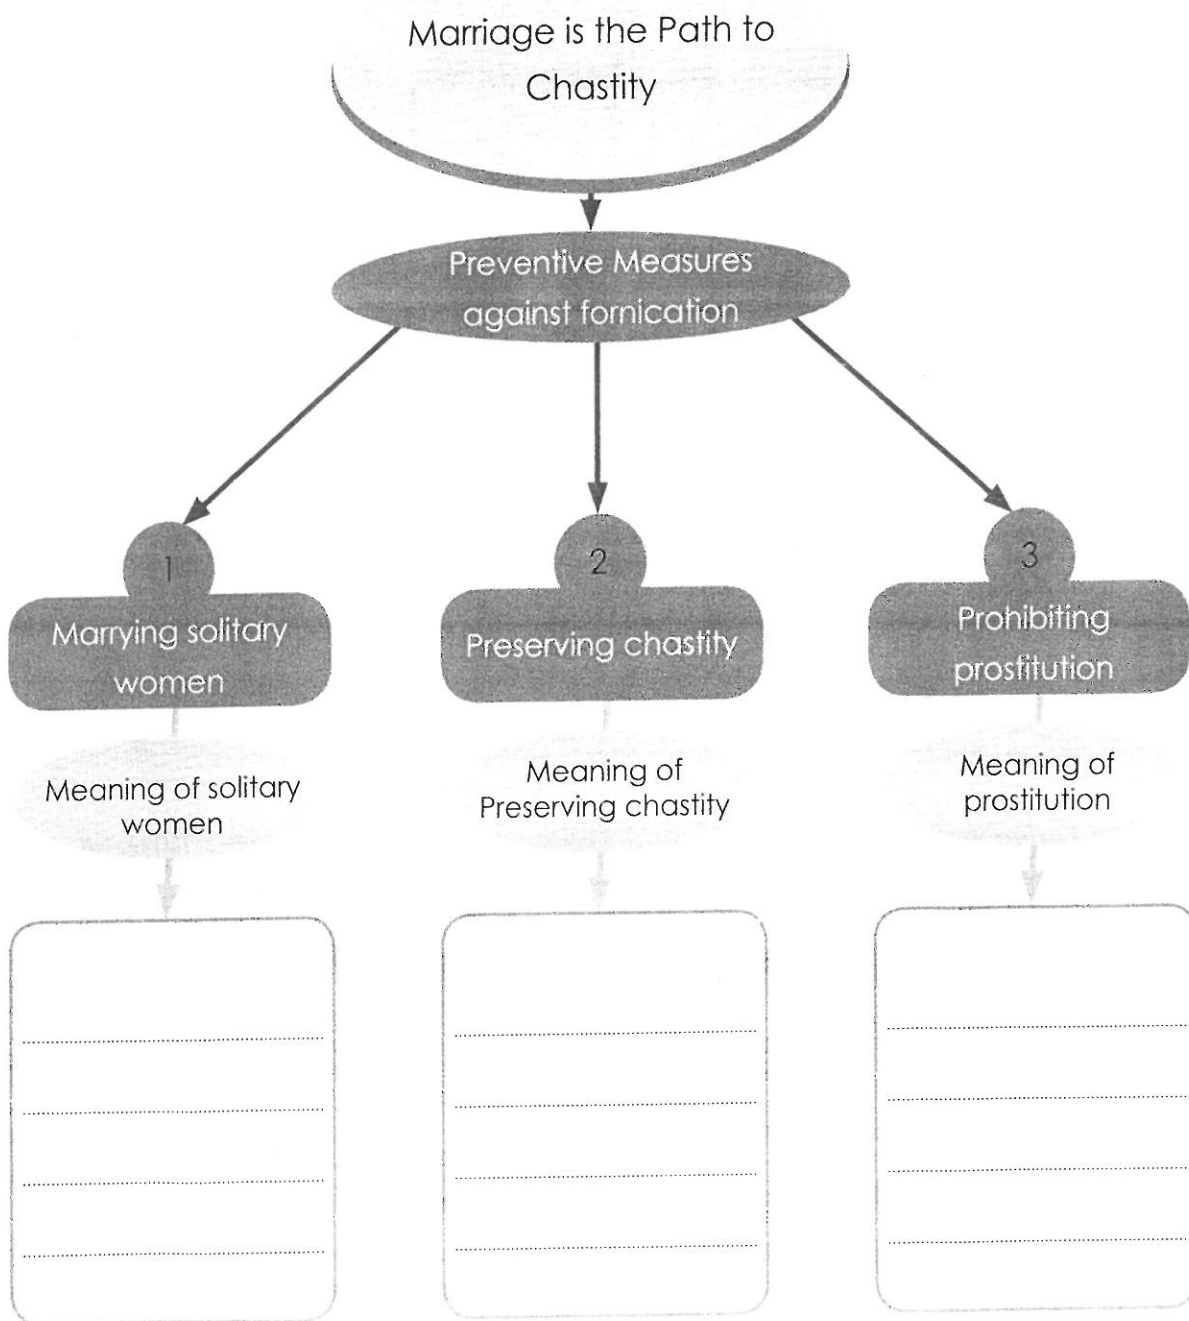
Marriage is the Path to Chastity

Preventive Measures against fornication

1
Marrying solitary women

Meaning of solitary women

2
Preserving chastity

Meaning of Preserving chastity

3
Prohibiting prostitution

Meaning of prostitution